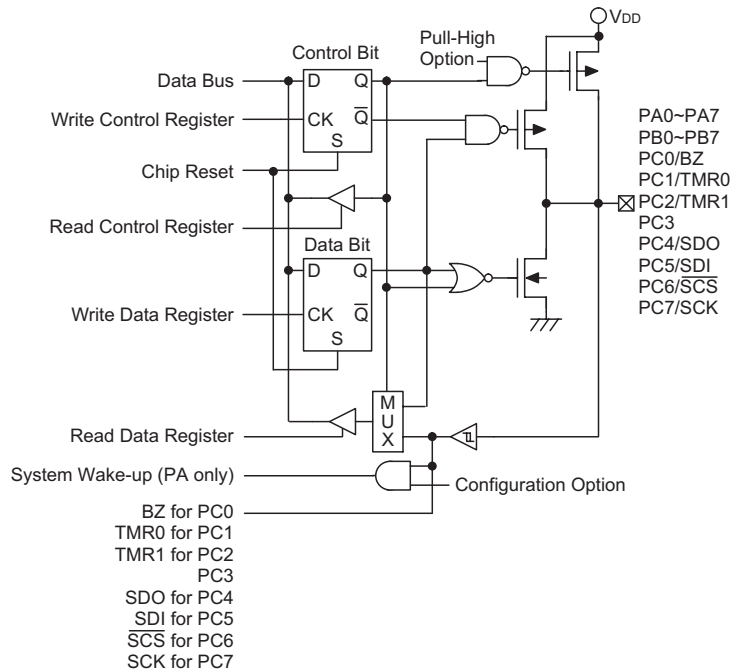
VDD

Control Bit

Pull-High Option

Data Bus

D

Q

Write Control Register

CK

$\overline{Q}$

S

Chip Reset

Read Control Register

Data Bit

D

Q

Write Data Register

CK

$\overline{Q}$

S

PA0~PA7
PB0~PB7
PC0/BZ
PC1/TMR0
PC2/TMR1
PC3
PC4/SDO
PC5/SDI
PC6/$\overline{SCS}$
PC7/SCK

M
U
X

Read Data Register

System Wake-up (PA only)

Configuration Option

BZ for PC0
TMR0 for PC1
TMR1 for PC2
PC3
SDO for PC4
SDI for PC5
$\overline{SCS}$ for PC6
SCK for PC7